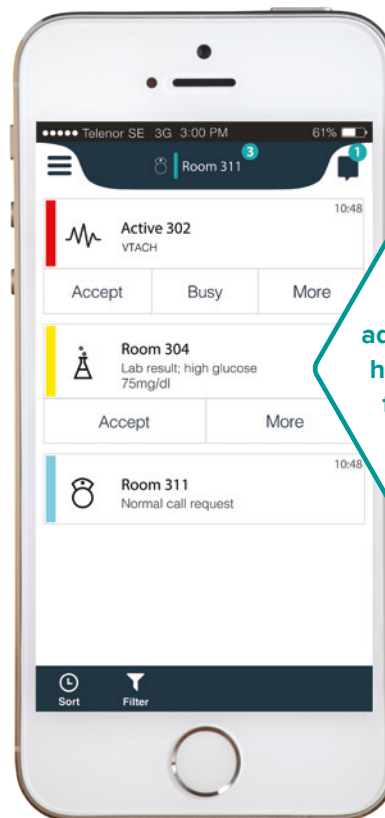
••••• Telenor SE 3G 3:00 PM 61%

Room 311 3

1

10:48

Active 302
VTACH

Accept | Busy | More

Room 304
Lab result; high glucose 75mg/dl

Accept | More

10:48

Room 311
Normal call request

ac
h
t

Sort
Filter